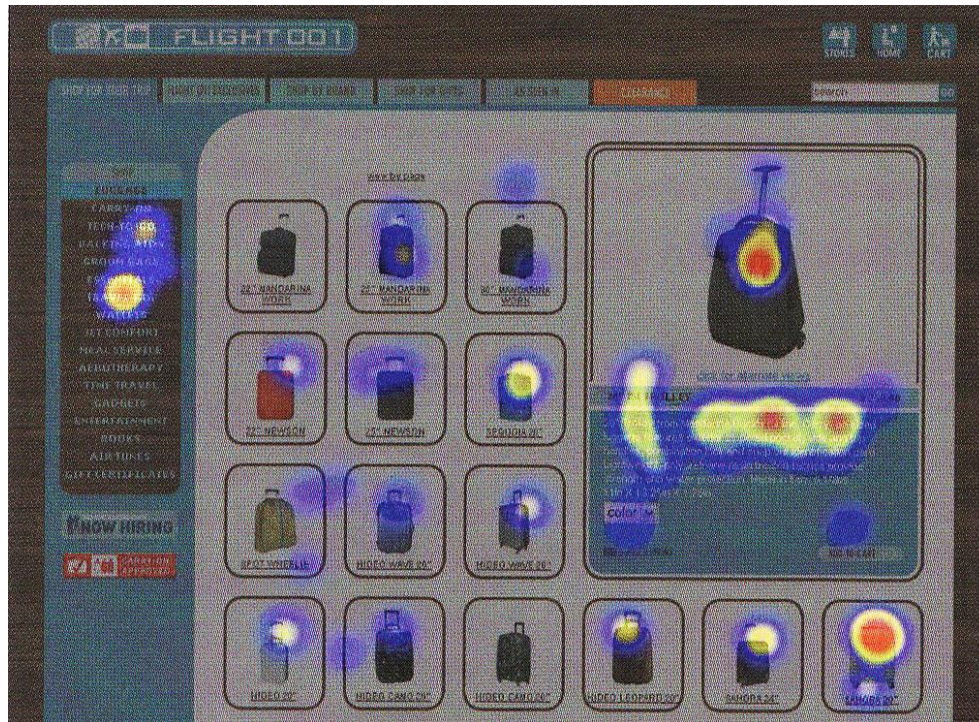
FLIGHT 001

STORES HOME CART

SHOP FOR YOUR TRIP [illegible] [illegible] SHOP FOR GIFTS AS SEEN IN CLEARANCE

search GO

LUGGAGE
CARRY-ON
TECH-TO-GO
PACKING AIDS
GROOM BAGS
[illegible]
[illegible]
WALLETS
JET COMFORT
MEAL SERVICE
AEROTHERAPY
TIME TRAVEL
GADGETS
ENTERTAINMENT
BOOKS
AIRTUNES
GIFT CERTIFICATES

NOW HIRING

view by page

22" MANDARINA WORK
25" MANDARINA WORK
30" MANDARINA WORK
22" NEWSON
25" NEWSON
SPOIGIA 20"
SPOT WHEELIE
HIDEO WAVE 20"
HIDEO WAVE 26"
HIDEO 20"
HIDEO CAMO 26"
HIDEO CAMO 20"
HIDEO LEOPARD 20"
SAHORA 24"
SAHORA 20"

click for alternate views

color

ADD TO CART